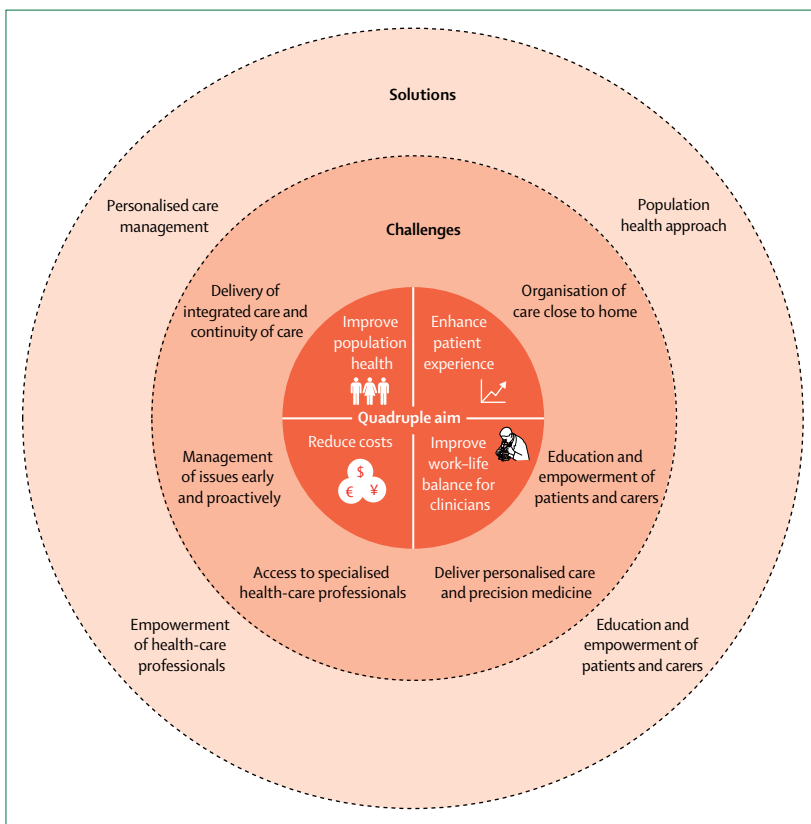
Solutions

Personalised care management

Population health approach

Challenges

Delivery of integrated care and continuity of care

Organisation of care close to home

Improve population health

Enhance patient experience

Quadruple aim

Reduce costs

$ € ¥

Improve work–life balance for clinicians

Management of issues early and proactively

Education and empowerment of patients and carers

Access to specialised health-care professionals

Deliver personalised care and precision medicine

Empowerment of health-care professionals

Education and empowerment of patients and carers